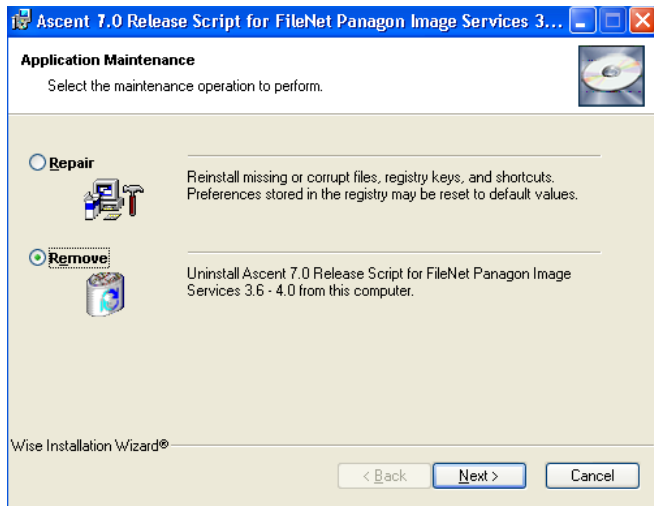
Ascent 7.0 Release Script for FileNet Panagon Image Services 3...

Application Maintenance

Select the maintenance operation to perform.

Repair

Reinstall missing or corrupt files, registry keys, and shortcuts. Preferences stored in the registry may be reset to default values.

Remove

Uninstall Ascent 7.0 Release Script for FileNet Panagon Image Services 3.6 - 4.0 from this computer.

Wise Installation Wizard®

< Back

Next >

Cancel